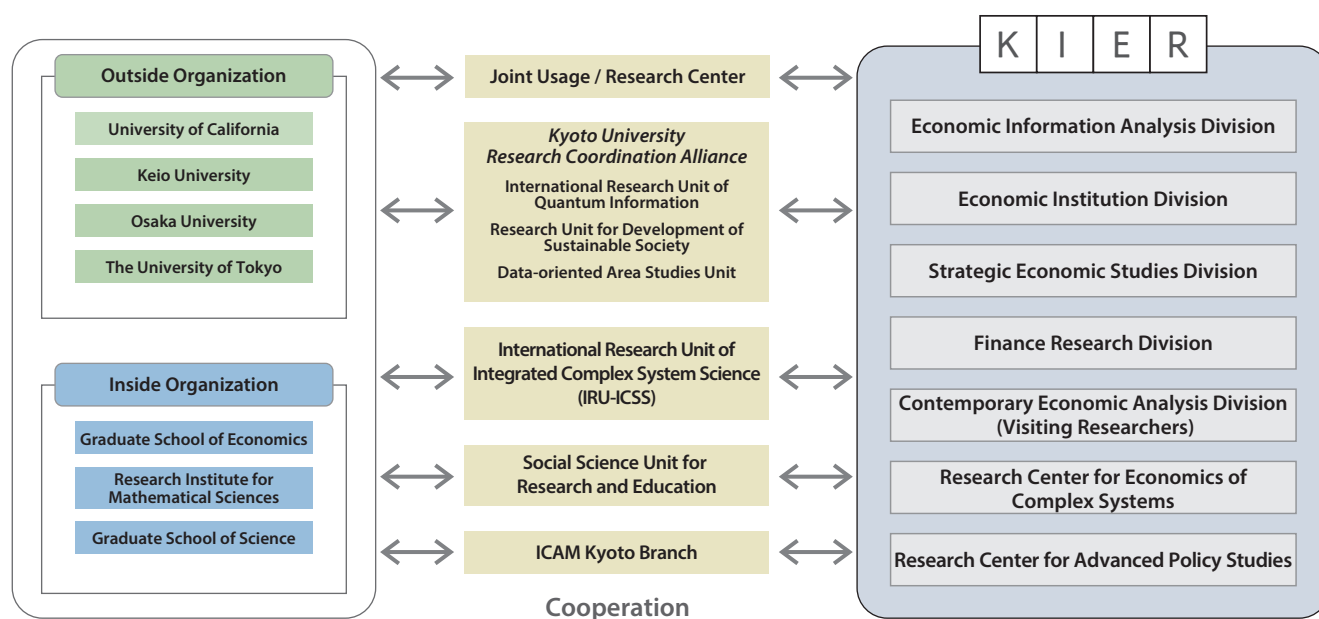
Outside Organization

University of California

Keio University

Osaka University

The University of Tokyo

Inside Organization

Graduate School of Economics

Research Institute for Mathematical Sciences

Graduate School of Science

Joint Usage / Research Center

*Kyoto University Research Coordination Alliance*

International Research Unit of Quantum Information

Research Unit for Development of Sustainable Society

Data-oriented Area Studies Unit

International Research Unit of Integrated Complex System Science (IRU-ICSS)

Social Science Unit for Research and Education

ICAM Kyoto Branch

Cooperation

K I E R

Economic Information Analysis Division

Economic Institution Division

Strategic Economic Studies Division

Finance Research Division

Contemporary Economic Analysis Division (Visiting Researchers)

Research Center for Economics of Complex Systems

Research Center for Advanced Policy Studies